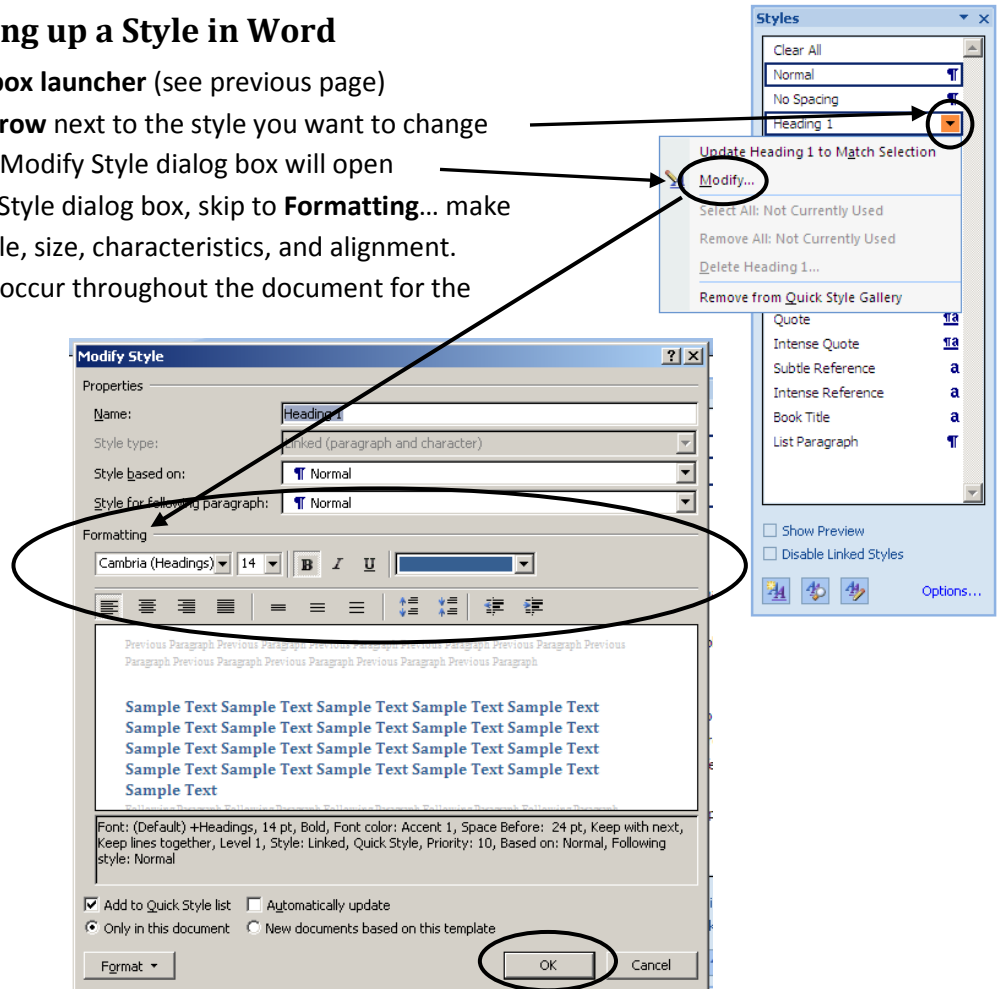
ng up a Style in Word

ox launcher (see previous page)

row next to the style you want to change

Modify Style dialog box will open

Style dialog box, skip to Formatting… make

le, size, characteristics, and alignment.

occur throughout the document for the

Styles

Clear All

Normal ¶

No Spacing ¶

Heading 1

Update Heading 1 to Match Selection

Modify...

Select All: Not Currently Used

Remove All: Not Currently Used

Delete Heading 1...

Remove from Quick Style Gallery

Quote ¶a

Intense Quote ¶a

Subtle Reference a

Intense Reference a

Book Title a

List Paragraph ¶

Show Preview

Disable Linked Styles

Options...

Modify Style

Properties

Name: Heading 1

Style type: Linked (paragraph and character)

Style based on: ¶ Normal

Style for following paragraph: ¶ Normal

Formatting

Cambria (Headings) 14 B I U

Previous Paragraph Previous Paragraph Previous Paragraph Previous Paragraph Previous Paragraph Previous Paragraph Previous Paragraph Previous Paragraph Previous Paragraph Previous Paragraph

Sample Text Sample Text Sample Text Sample Text Sample Text Sample Text Sample Text Sample Text Sample Text Sample Text Sample Text Sample Text Sample Text Sample Text Sample Text Sample Text Sample Text Sample Text Sample Text Sample Text Sample Text

Following Paragraph Following Paragraph Following Paragraph Following Paragraph Following Paragraph

Font: (Default) +Headings, 14 pt, Bold, Font color: Accent 1, Space Before: 24 pt, Keep with next, Keep lines together, Level 1, Style: Linked, Quick Style, Priority: 10, Based on: Normal, Following style: Normal

Add to Quick Style list Automatically update

Only in this document New documents based on this template

Format OK Cancel